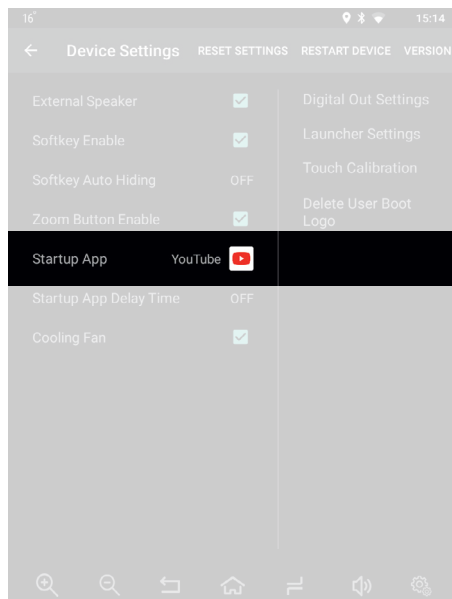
16°

15:14

Device Settings

RESET SETTINGS

RESTART DEVICE

VERSION

External Speaker

Softkey Enable

Softkey Auto Hiding OFF

Zoom Button Enable

Startup App YouTube

Startup App Delay Time OFF

Cooling Fan

Digital Out Settings

Launcher Settings

Touch Calibration

Delete User Boot Logo